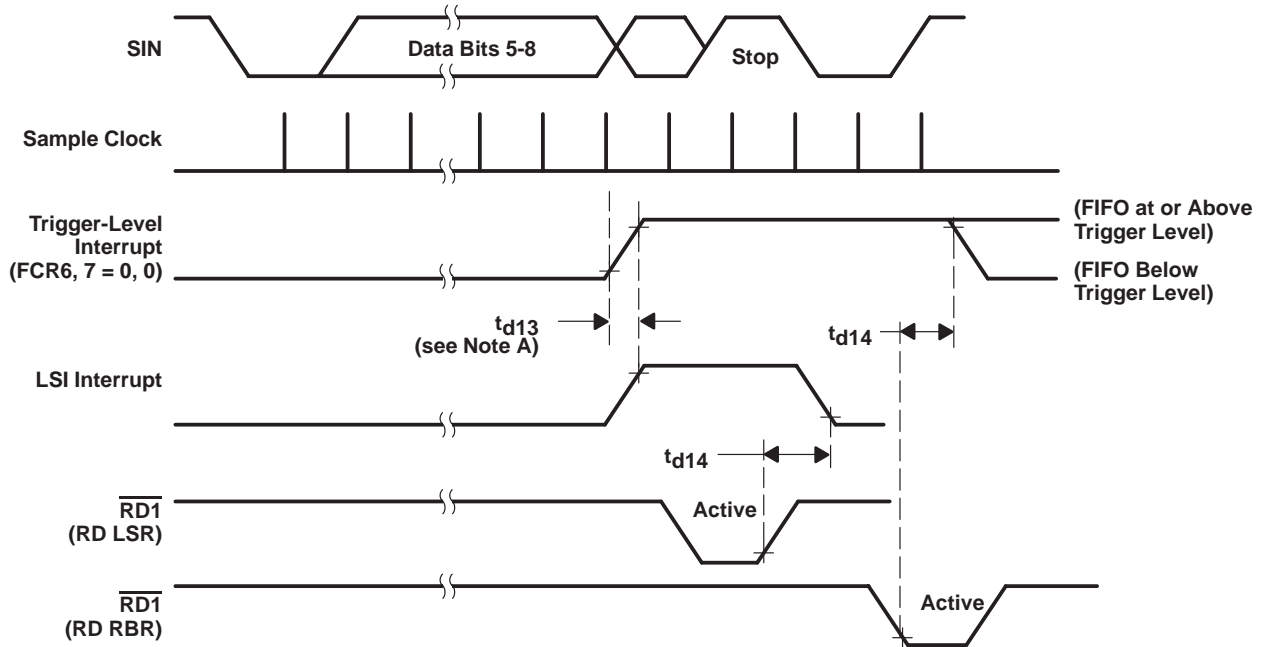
SIN

Data Bits 5-8

Stop

Sample Clock

Trigger-Level Interrupt (FCR6, 7 = 0, 0)

(FIFO at or Above Trigger Level)

(FIFO Below Trigger Level)

$t_{d13}$ (see Note A)

$t_{d14}$

LSI Interrupt

$t_{d14}$

$\overline{RD1}$ (RD LSR)

Active

$\overline{RD1}$ (RD RBR)

Active